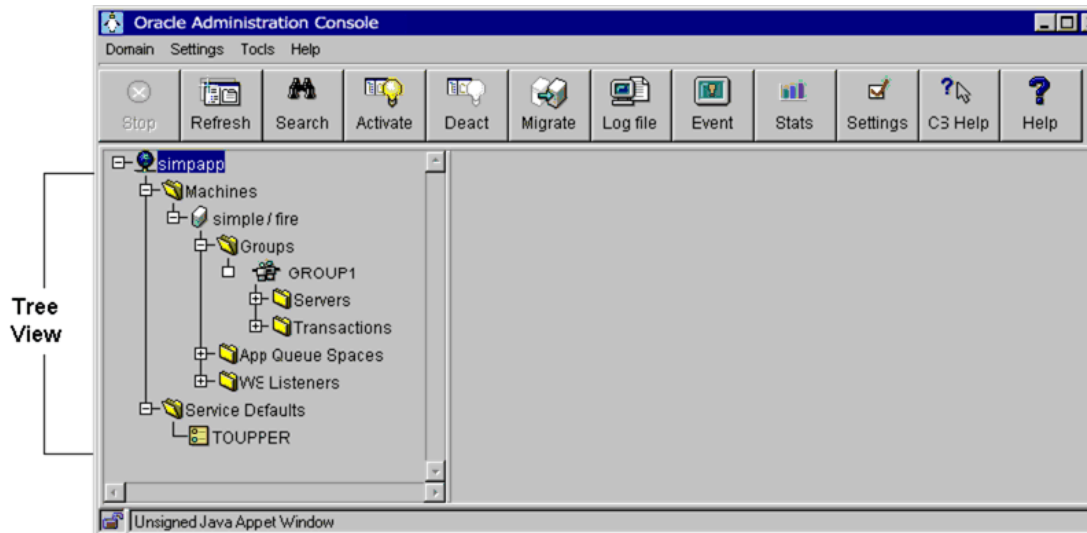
Oracle Administration Console

Domain Settings Tools Help

Stop Refresh Search Activate Deact Migrate Log file Event Stats Settings CS Help Help

simpapp
Machines
simple / fire
Groups
GROUP1
Servers
Transactions
App Queue Spaces
WS Listeners
Service Defaults
TOUPPER

Tree View

Unsigned Java Appet Window